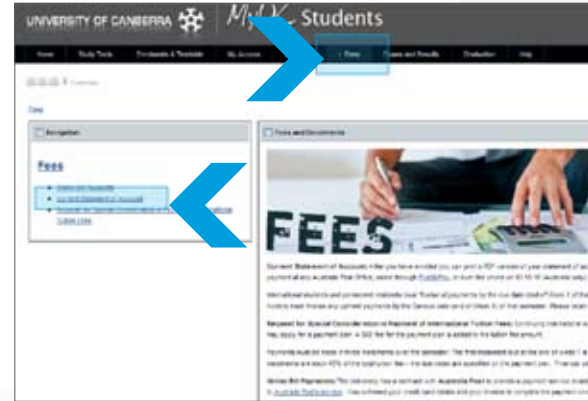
UNIVERSITY OF CANBERRA

MyUC Students

Home | Study Tools | Enrolments & Timetable | My Account | Fees | Exams and Results | Graduation | Help

Fees

Navigation

Fees

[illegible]
Current Statement of Account
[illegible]

Fees and Documents

FEES

Current Statement of Account: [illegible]

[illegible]

Request for Special Consideration in Payment of International Tuition Fees: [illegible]

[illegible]

Online Bill Payments: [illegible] Australia Post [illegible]